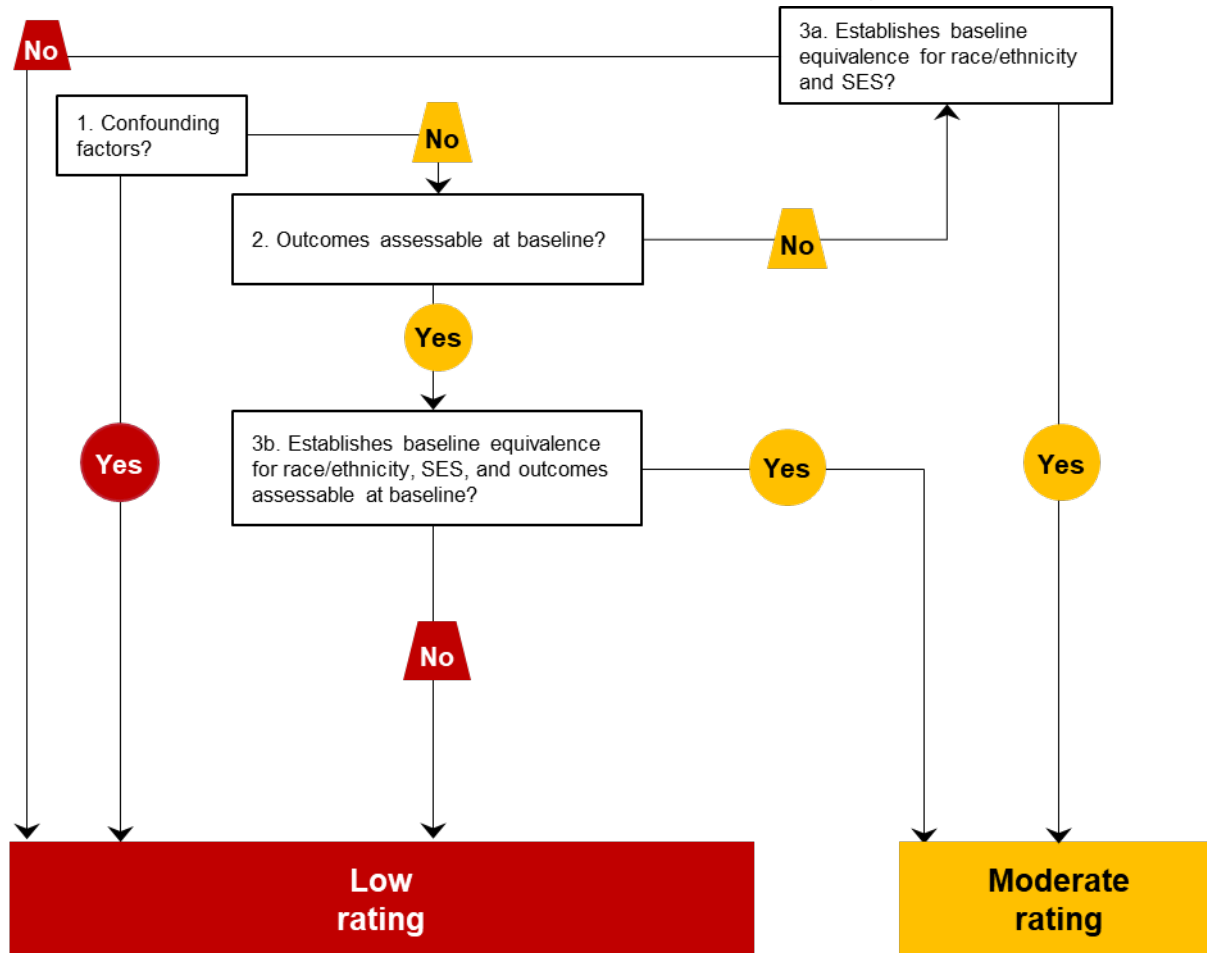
No

3a. Establishes baseline equivalence for race/ethnicity and SES?

1. Confounding factors?

No

2. Outcomes assessable at baseline?

No

Yes

Yes

3b. Establishes baseline equivalence for race/ethnicity, SES, and outcomes assessable at baseline?

Yes

Yes

No

Low rating

Moderate rating